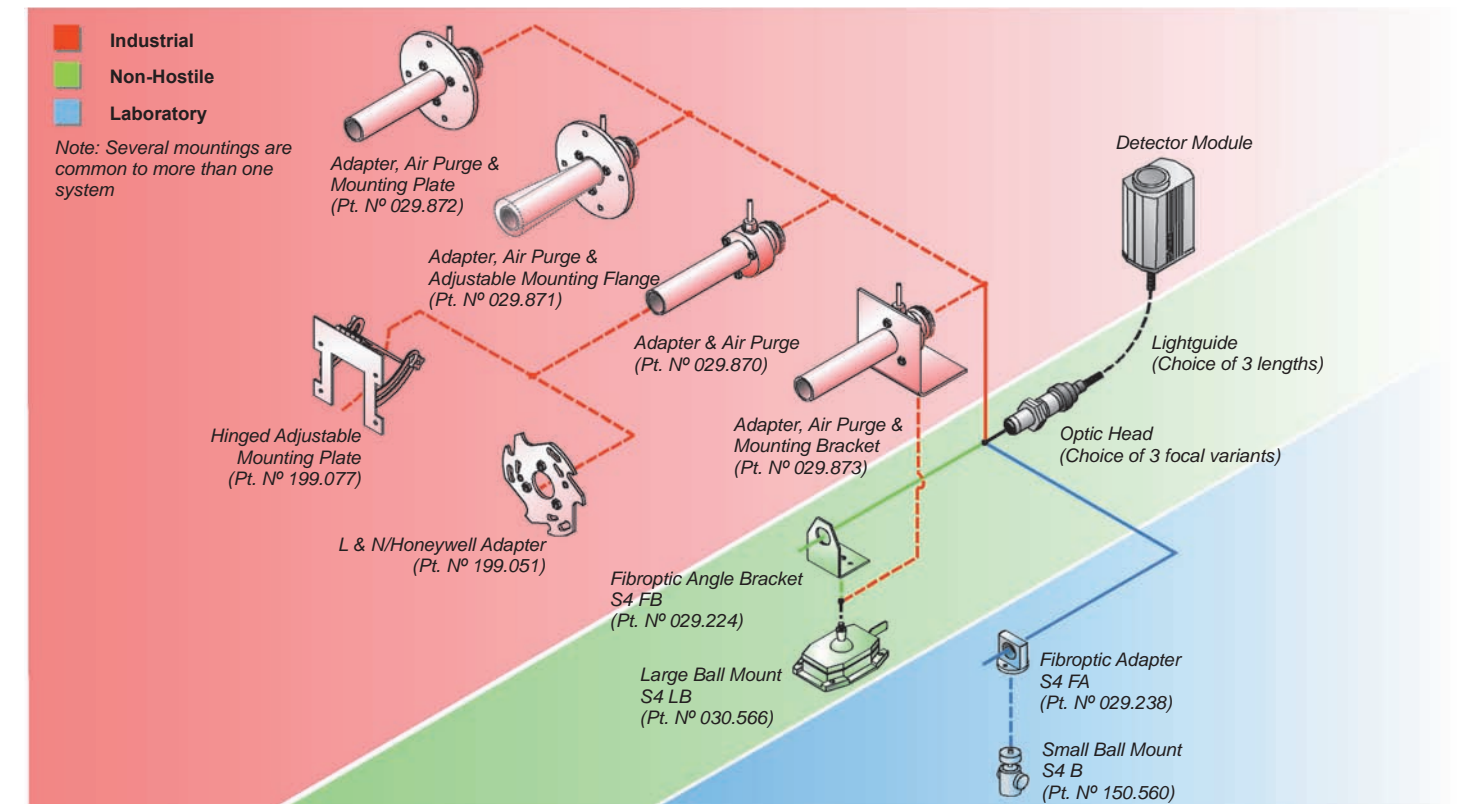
Industrial

Non-Hostile

Laboratory

Note: Several mountings are common to more than one system

Adapter, Air Purge & Mounting Plate (Pt. Nº 029.872)

Adapter, Air Purge & Adjustable Mounting Flange (Pt. Nº 029.871)

Adapter & Air Purge (Pt. Nº 029.870)

Detector Module

Lightguide (Choice of 3 lengths)

Optic Head (Choice of 3 focal variants)

Adapter, Air Purge & Mounting Bracket (Pt. Nº 029.873)

Hinged Adjustable Mounting Plate (Pt. Nº 199.077)

L & N/Honeywell Adapter (Pt. Nº 199.051)

Fibroptic Angle Bracket S4 FB (Pt. Nº 029.224)

Large Ball Mount S4 LB (Pt. Nº 030.566)

Fibroptic Adapter S4 FA (Pt. Nº 029.238)

Small Ball Mount S4 B (Pt. Nº 150.560)